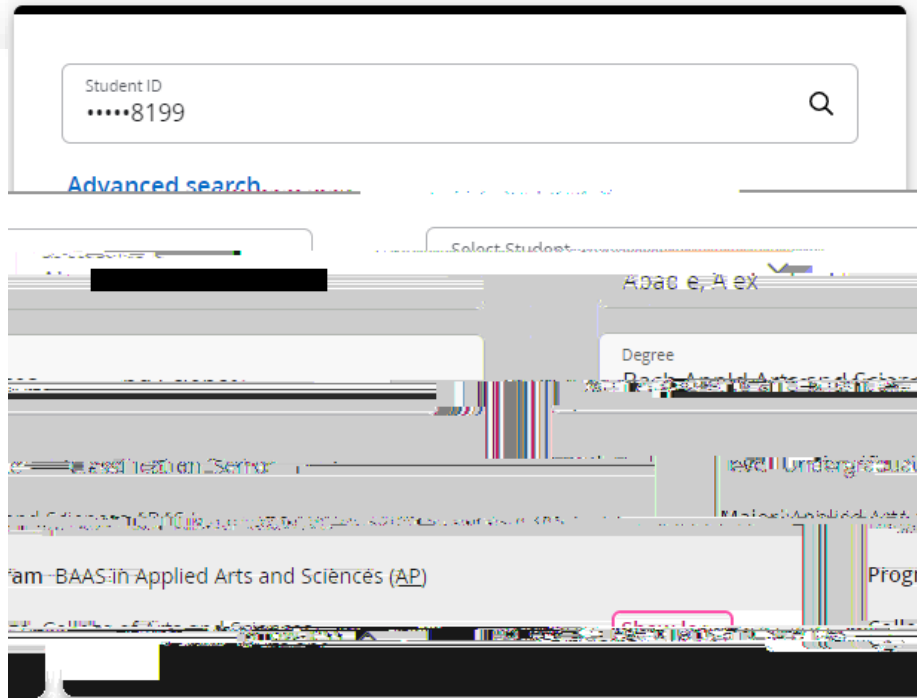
Student ID
•••••8199

Advanced search

Select Student

Abac e, A ex

Degree

Bach Appl Arts and Scien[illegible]

Classification Senior

Level Undergraduat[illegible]

Major Applied Arts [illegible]

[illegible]ram BAAS in Applied Arts and Sciences (AP)

Progr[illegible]

Show less